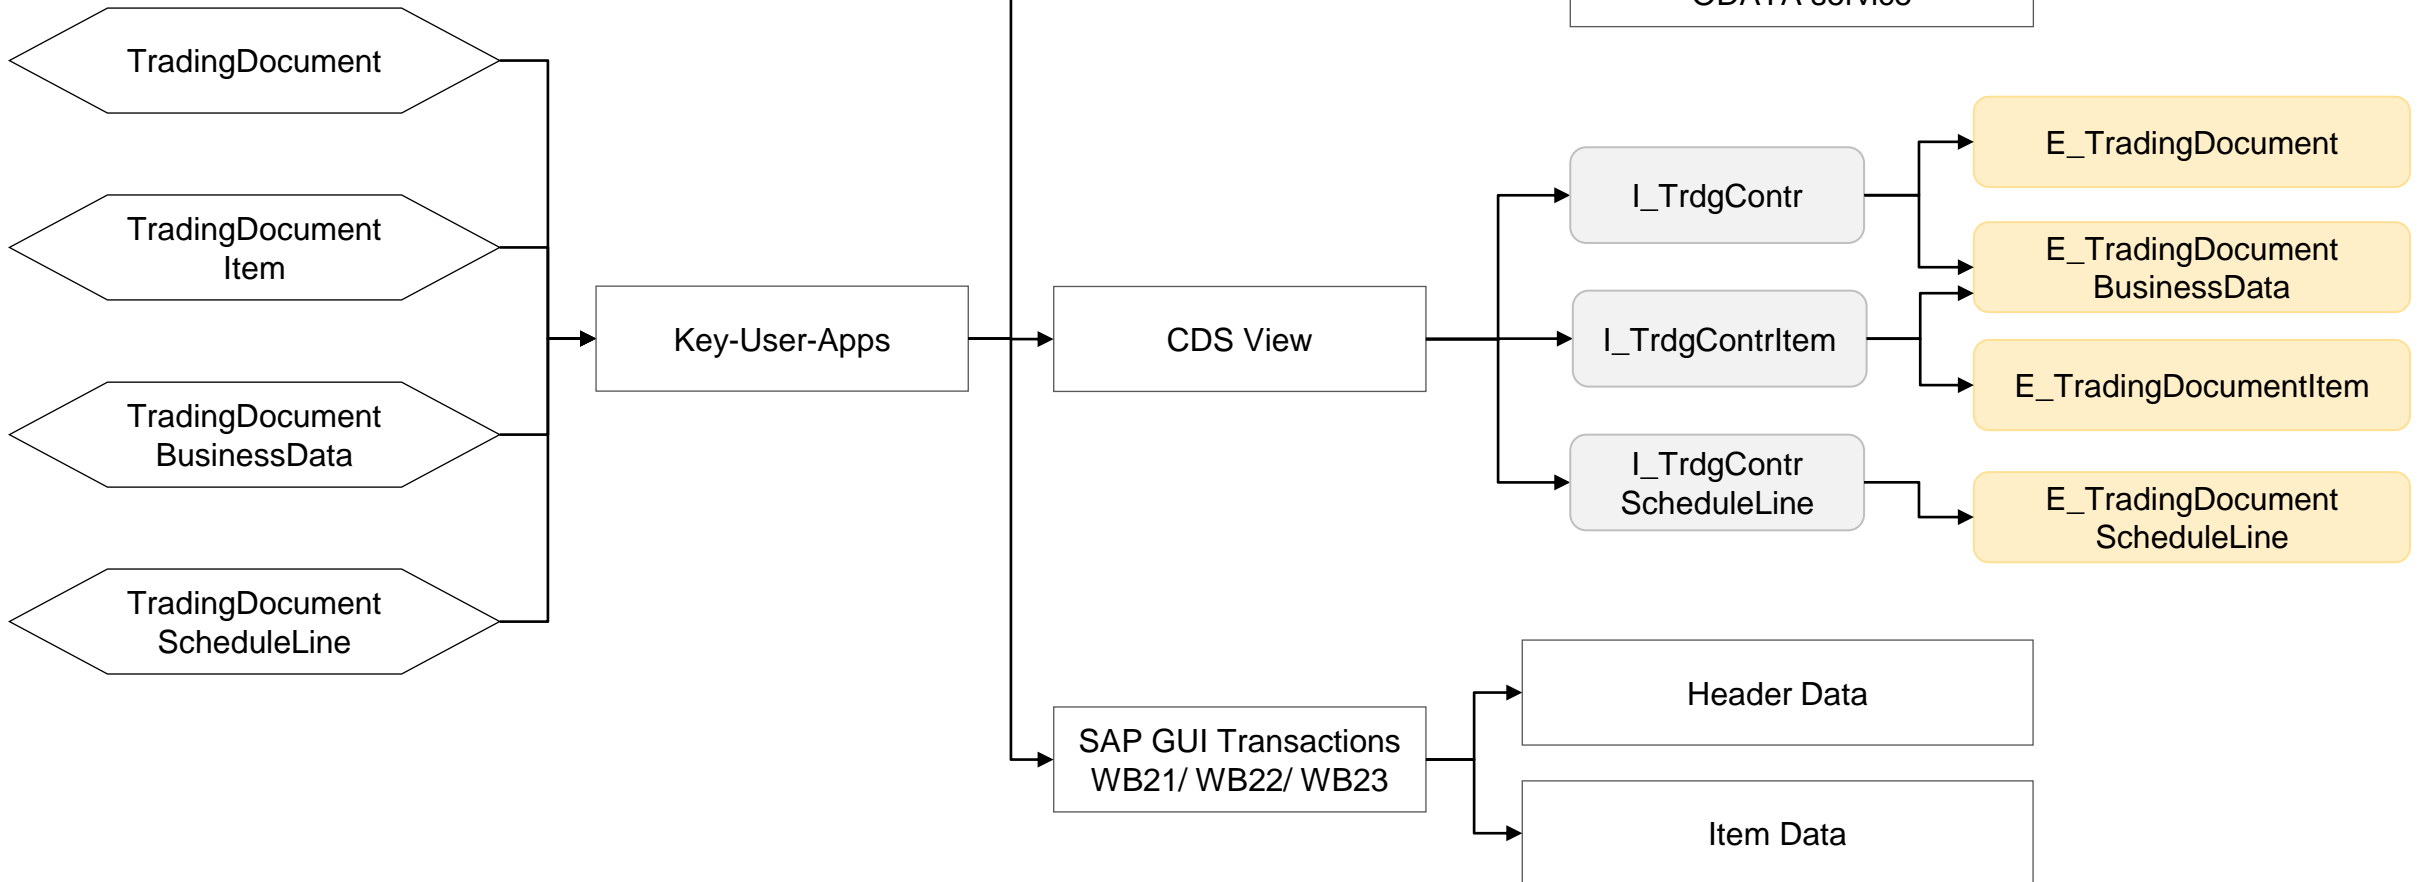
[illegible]

TradingDocument

TradingDocument Item

TradingDocument BusinessData

TradingDocument ScheduleLine

Key-User-Apps

CDS View

I_TrdgContr

I_TrdgContrItem

I_TrdgContr ScheduleLine

E_TradingDocument

E_TradingDocument BusinessData

E_TradingDocumentItem

E_TradingDocument ScheduleLine

SAP GUI Transactions WB21/ WB22/ WB23

Header Data

Item Data